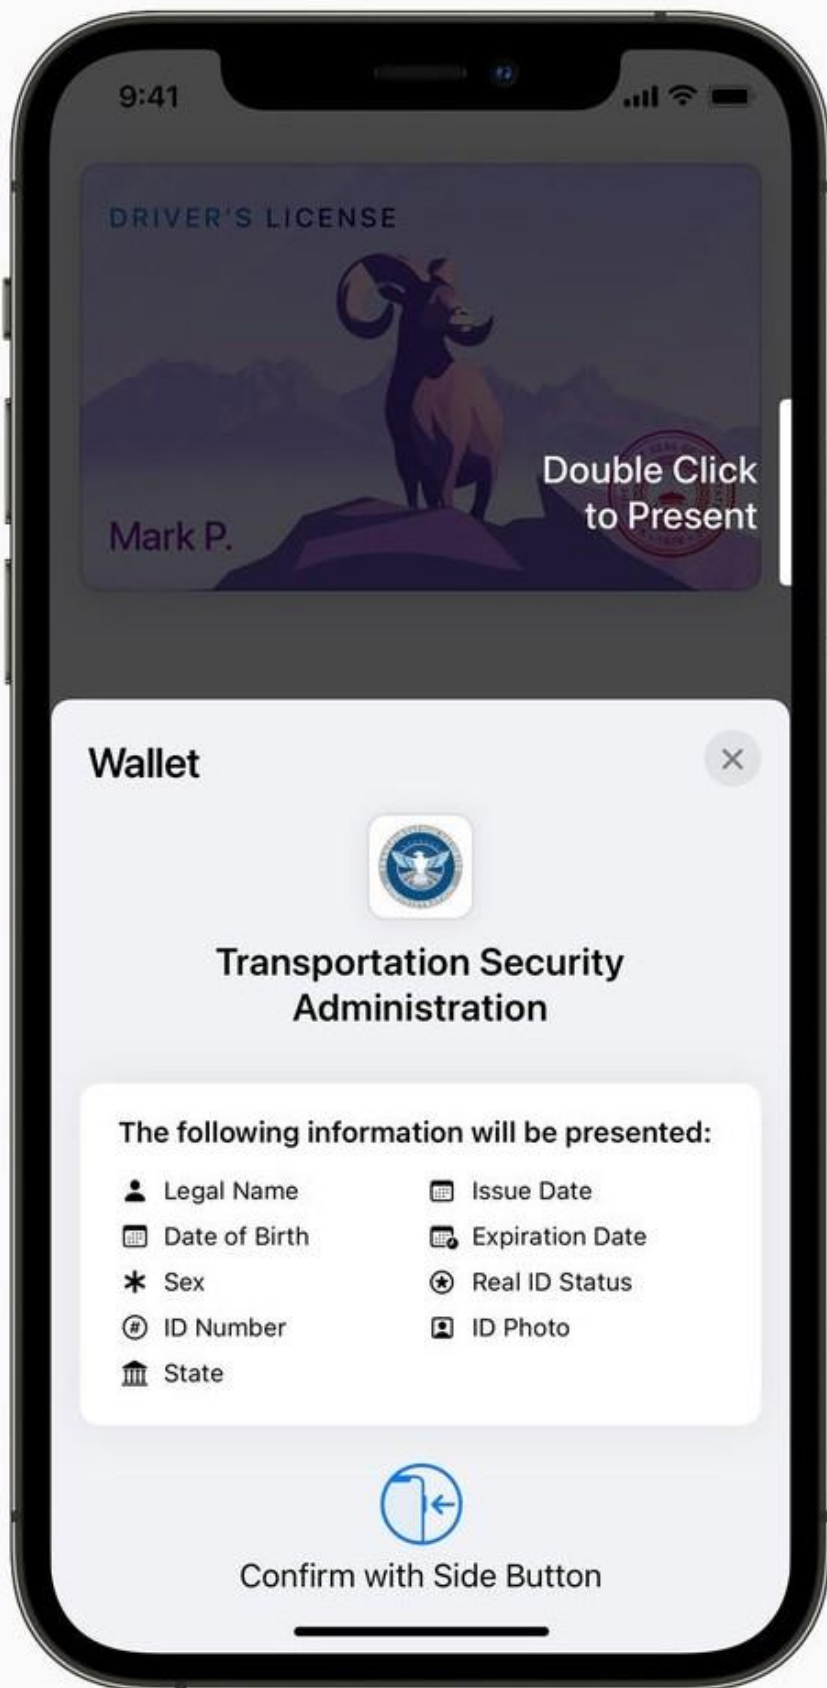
9:41

DRIVER'S LICENSE

Mark P.

Double Click
to Present

Wallet

Transportation Security Administration

The following information will be presented:

Legal Name
Date of Birth
Sex
ID Number
State

Issue Date
Expiration Date
Real ID Status
ID Photo

Confirm with Side Button